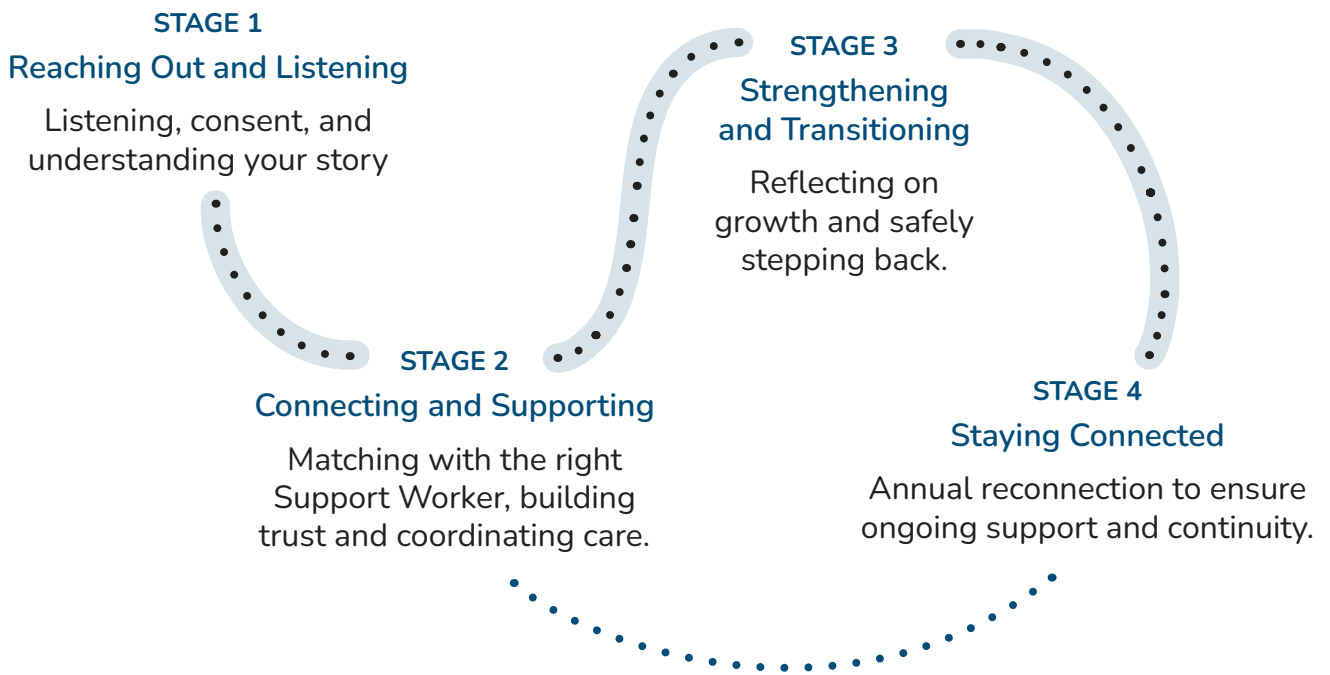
STAGE 1
Reaching Out and Listening

Listening, consent, and understanding your story

STAGE 2
Connecting and Supporting

Matching with the right Support Worker, building trust and coordinating care.

STAGE 3
Strengthening and Transitioning

Reflecting on growth and safely stepping back.

STAGE 4
Staying Connected

Annual reconnection to ensure ongoing support and continuity.